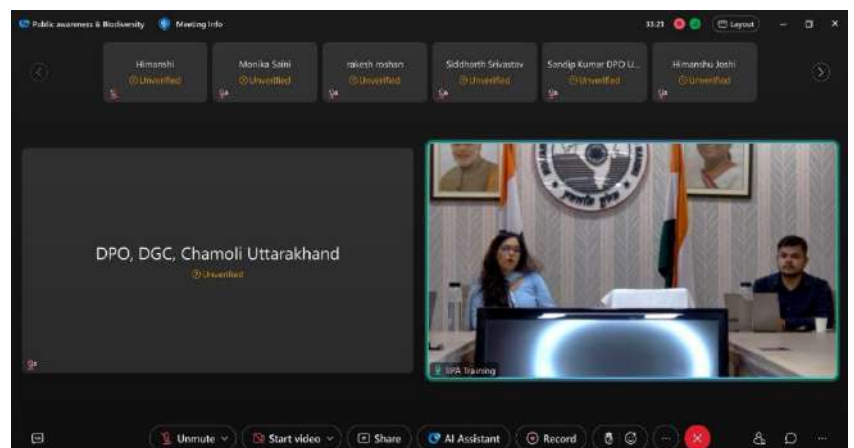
Public awareness & Biodiversity Meeting Info

33:21 Layout

Himanshi
Unverified

Monika Saini
Unverified

rakesh roshan
Unverified

Siddharth Srivastav
Unverified

Sandip Kumar DPO U...
Unverified

Himanshu Joshi
Unverified

DPO, DGC, Chamoli Uttarakhand
Unverified

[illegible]

SPA Training

Unmute

Start video

Share

AI Assistant

Record

...